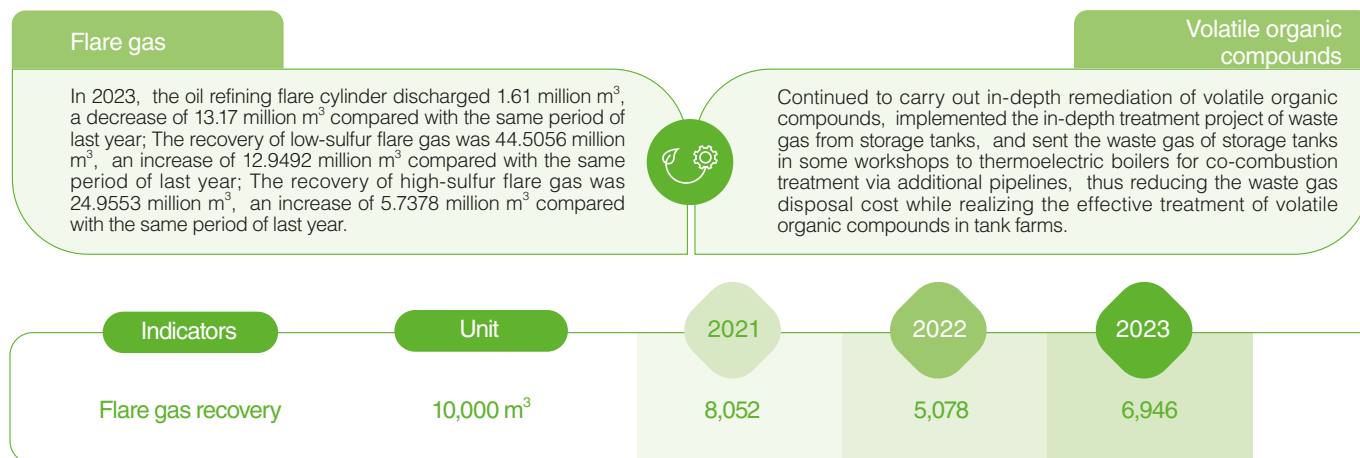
Flare gas

In 2023, the oil refining flare cylinder discharged 1.61 million m$^3$, a decrease of 13.17 million m$^3$ compared with the same period of last year; The recovery of low-sulfur flare gas was 44.5056 million m$^3$, an increase of 12.9492 million m$^3$ compared with the same period of last year; The recovery of high-sulfur flare gas was 24.9553 million m$^3$, an increase of 5.7378 million m$^3$ compared with the same period of last year.

Volatile organic compounds

Continued to carry out in-depth remediation of volatile organic compounds, implemented the in-depth treatment project of waste gas from storage tanks, and sent the waste gas of storage tanks in some workshops to thermoelectric boilers for co-combustion treatment via additional pipelines, thus reducing the waste gas disposal cost while realizing the effective treatment of volatile organic compounds in tank farms.

| Indicators | Unit | 2021 | 2022 | 2023 |
|---|---|---|---|---|
| Flare gas recovery | 10,000 m$^3$ | 8,052 | 5,078 | 6,946 |